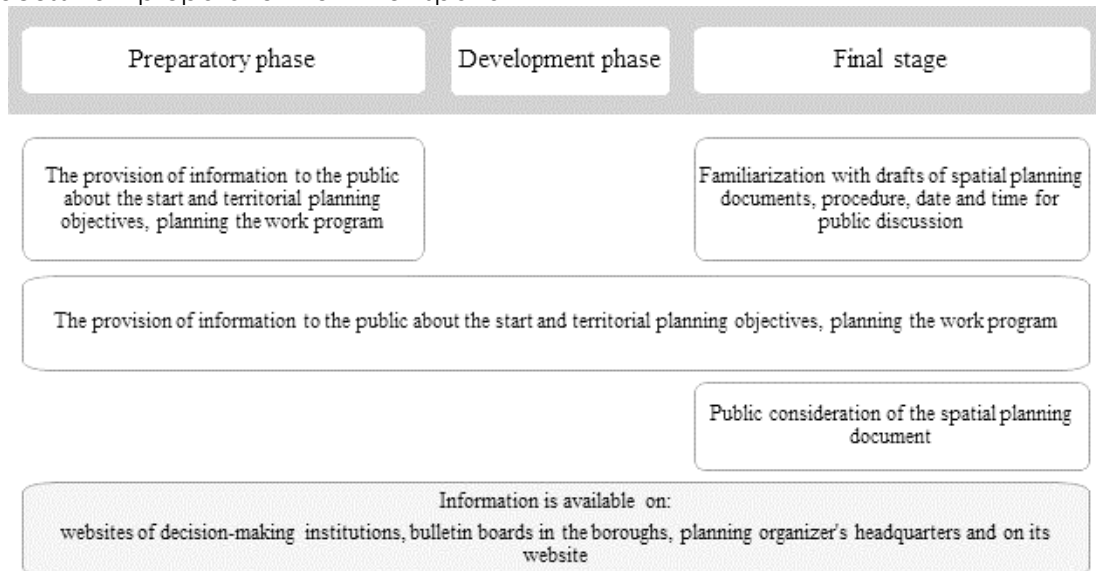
Preparatory phase

Development phase

Final stage

The provision of information to the public about the start and territorial planning objectives, planning the work program

Familiarization with drafts of spatial planning documents, procedure, date and time for public discussion

The provision of information to the public about the start and territorial planning objectives, planning the work program

Public consideration of the spatial planning document

Information is available on:
websites of decision-making institutions, bulletin boards in the boroughs, planning organizer's headquarters and on its website